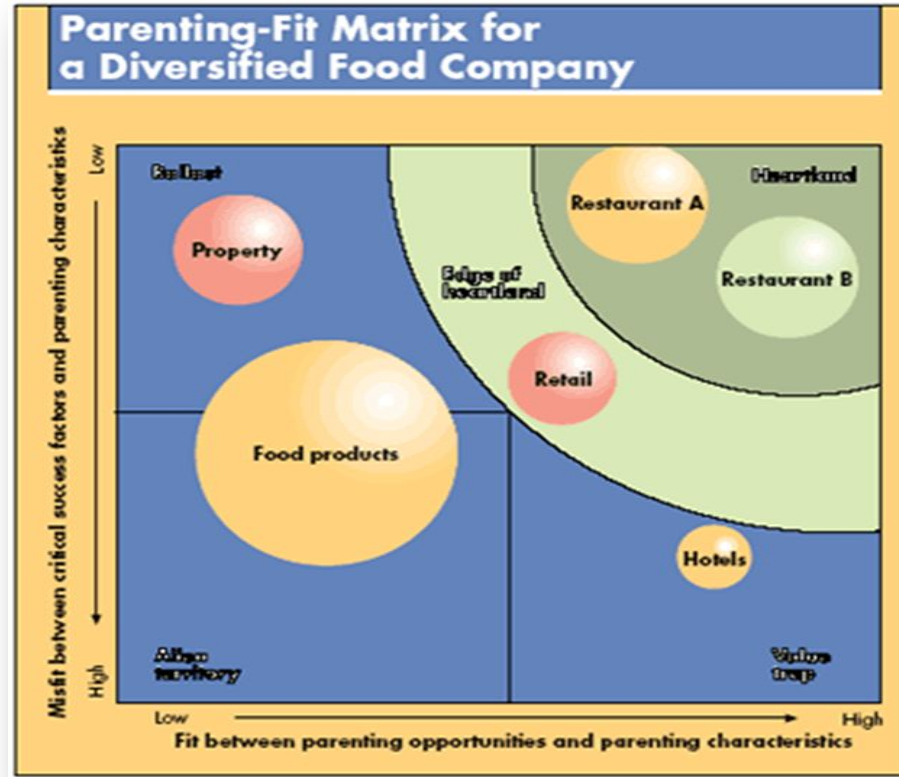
Parenting-Fit Matrix for a Diversified Food Company

Misfit between critical success factors and parenting characteristics

Low

High

Ballast

Heartland

Edge of heartland

Alien territory

Value trap

Property

Restaurant A

Restaurant B

Retail

Food products

Hotels

Low

High

Fit between parenting opportunities and parenting characteristics